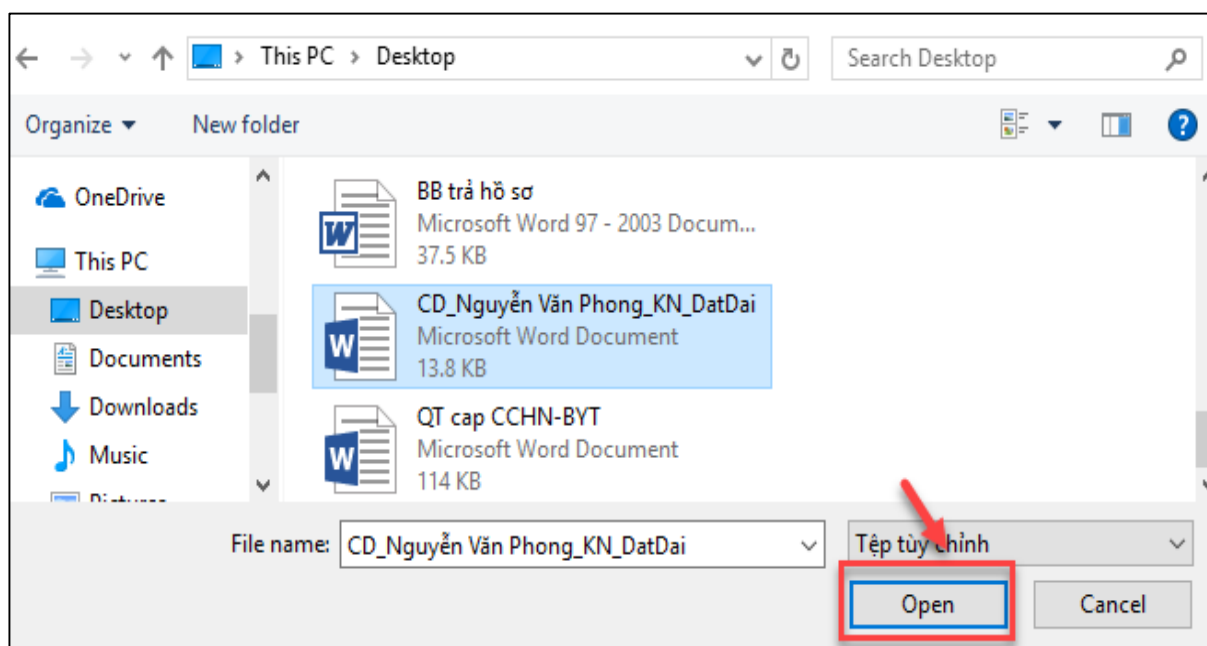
This PC > Desktop

Search Desktop

Organize ▾ New folder

OneDrive

This PC

Desktop

Documents

Downloads

Music

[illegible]

BB trả hồ sơ
Microsoft Word 97 - 2003 Docum...
37.5 KB

CD_Nguyễn Văn Phong_KN_DatDai
Microsoft Word Document
13.8 KB

QT cap CCHN-BYT
Microsoft Word Document
114 KB

File name: CD_Nguyễn Văn Phong_KN_DatDai

Tệp tùy chỉnh

Open

Cancel